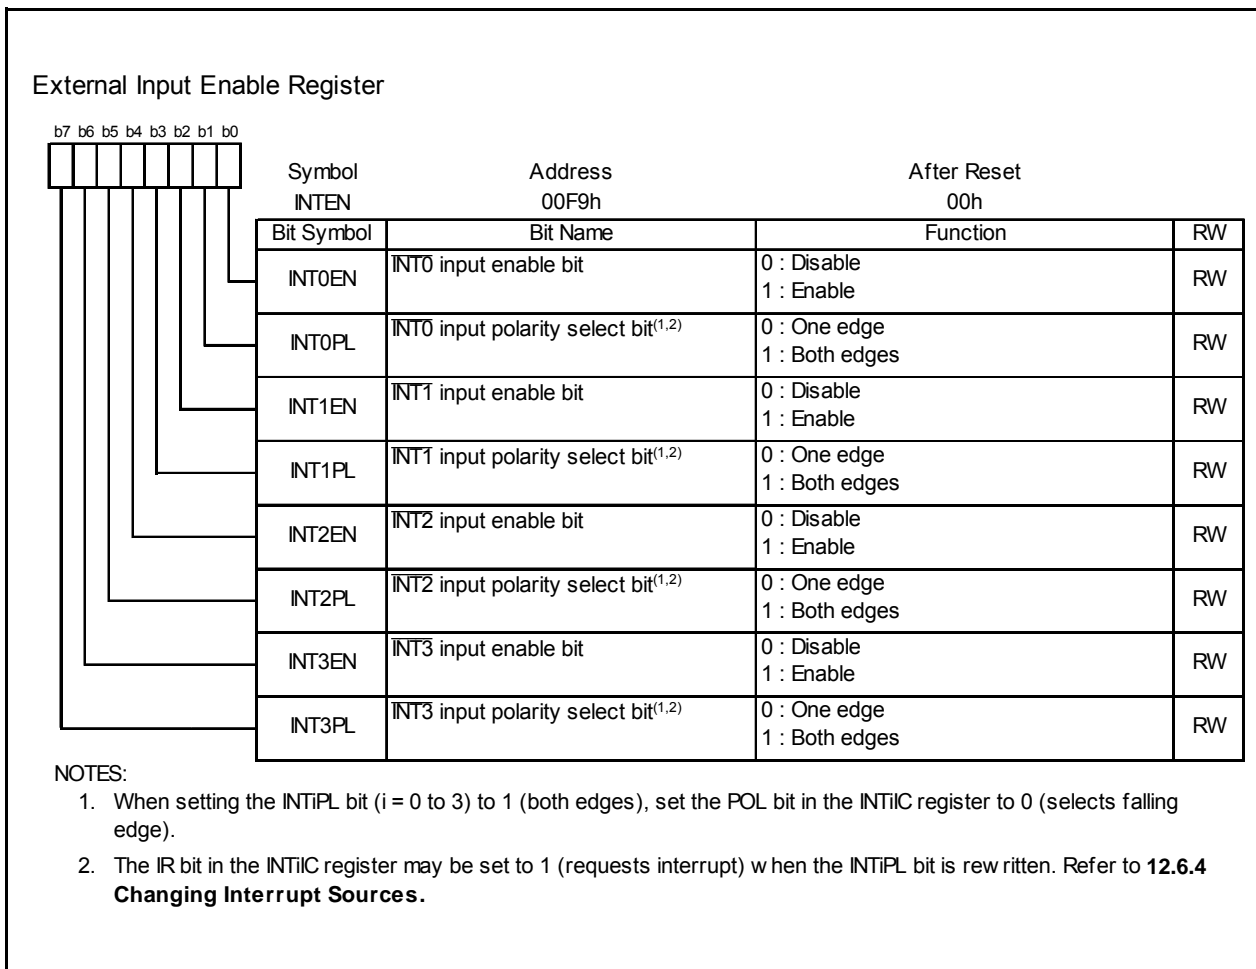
External Input Enable Register

b7 b6 b5 b4 b3 b2 b1 b0

| Symbol | Address | After Reset |
|---|---|---|
| INTEN | 00F9h | 00h |

| Bit Symbol | Bit Name | Function | RW |
|---|---|---|---|
| INT0EN | $\overline{INT0}$ input enable bit | 0 : Disable<br>1 : Enable | RW |
| INT0PL | $\overline{INT0}$ input polarity select bit$^{(1,2)}$ | 0 : One edge<br>1 : Both edges | RW |
| INT1EN | $\overline{INT1}$ input enable bit | 0 : Disable<br>1 : Enable | RW |
| INT1PL | $\overline{INT1}$ input polarity select bit$^{(1,2)}$ | 0 : One edge<br>1 : Both edges | RW |
| INT2EN | $\overline{INT2}$ input enable bit | 0 : Disable<br>1 : Enable | RW |
| INT2PL | $\overline{INT2}$ input polarity select bit$^{(1,2)}$ | 0 : One edge<br>1 : Both edges | RW |
| INT3EN | $\overline{INT3}$ input enable bit | 0 : Disable<br>1 : Enable | RW |
| INT3PL | $\overline{INT3}$ input polarity select bit$^{(1,2)}$ | 0 : One edge<br>1 : Both edges | RW |

NOTES:
1. When setting the INTiPL bit (i = 0 to 3) to 1 (both edges), set the POL bit in the INTiIC register to 0 (selects falling edge).
2. The IR bit in the INTiIC register may be set to 1 (requests interrupt) w hen the INTiPL bit is rew ritten. Refer to 12.6.4 Changing Interrupt Sources.